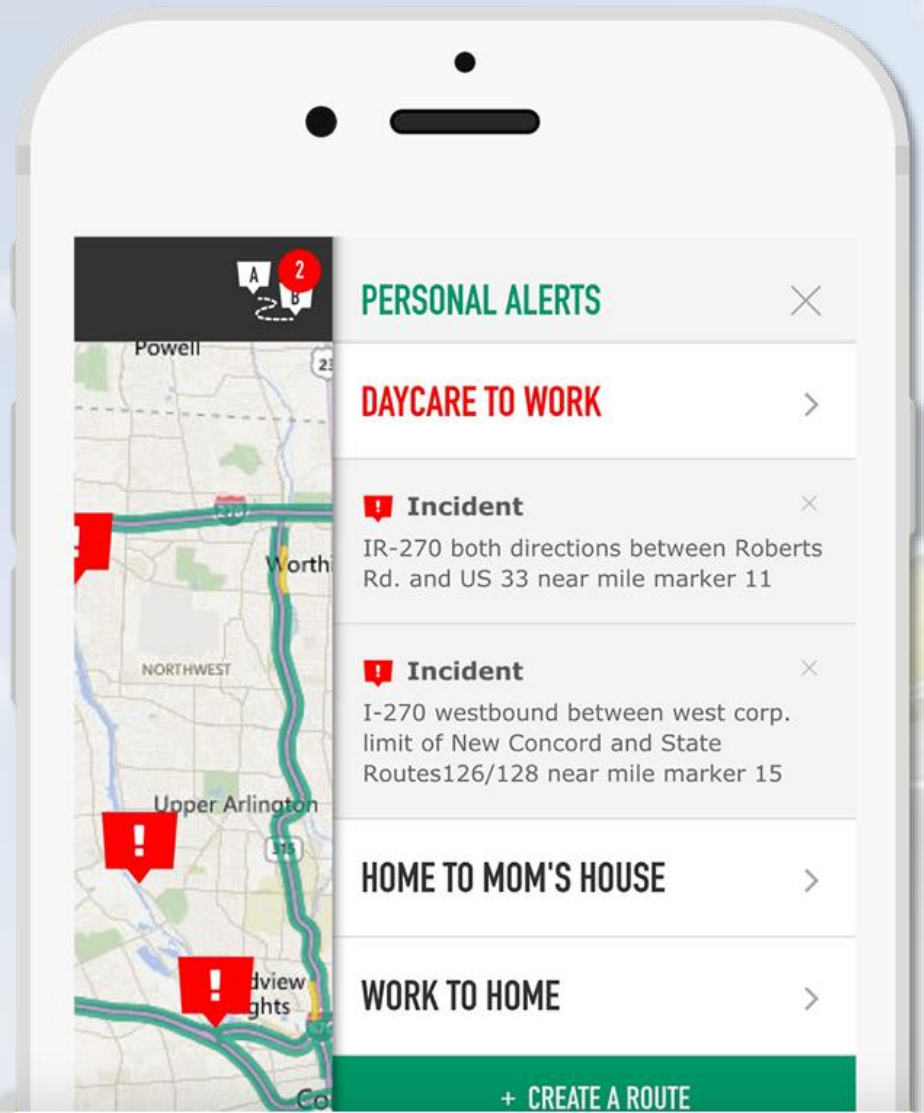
A
B
2

Powell
23
270
Worth
NORTHWEST
Upper Arlington
315
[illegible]dview
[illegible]ghts
Co

PERSONAL ALERTS
×

DAYCARE TO WORK
>

Incident
×
IR-270 both directions between Roberts Rd. and US 33 near mile marker 11

Incident
×
I-270 westbound between west corp. limit of New Concord and State Routes126/128 near mile marker 15

HOME TO MOM'S HOUSE
>

WORK TO HOME
>

+ CREATE A ROUTE